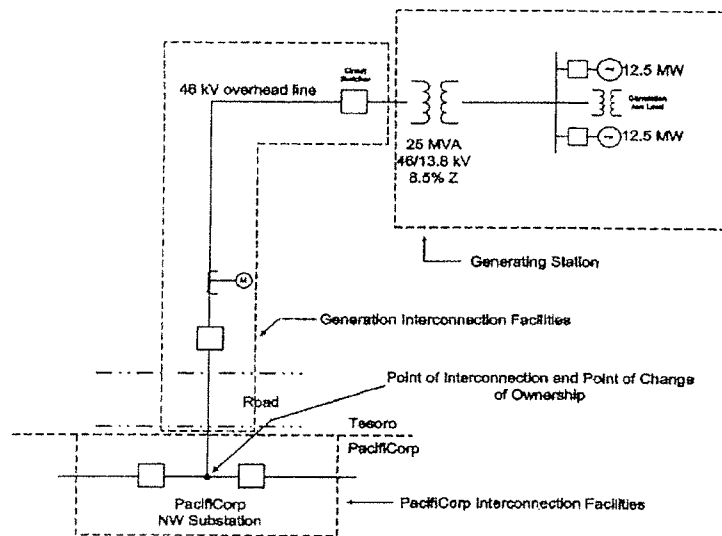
46 kV overhead line

Circuit Switcher

25 MVA
46/13.8 kV
8.5% Z

12.5 MW

Generation Aux Load

12.5 MW

Generating Station

M

Generation Interconnection Facilities

Point of Interconnection and Point of Change of Ownership

Road

Tesoro

PacifiCorp

PacifiCorp
NW Substation

PacifiCorp Interconnection Facilities